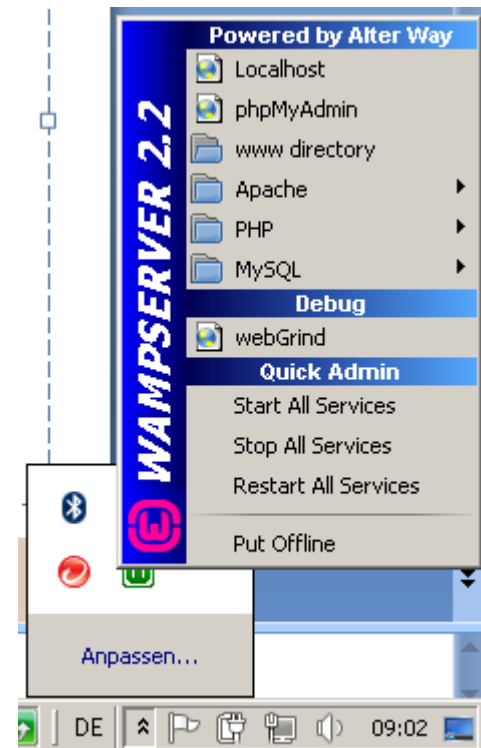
WAMPSERVER 2.2

Powered by Alter Way
Localhost
phpMyAdmin
www directory
Apache
PHP
MySQL

Debug
webGrind

Quick Admin
Start All Services
Stop All Services
Restart All Services

Put Offline

Anpassen...

DE
09:02